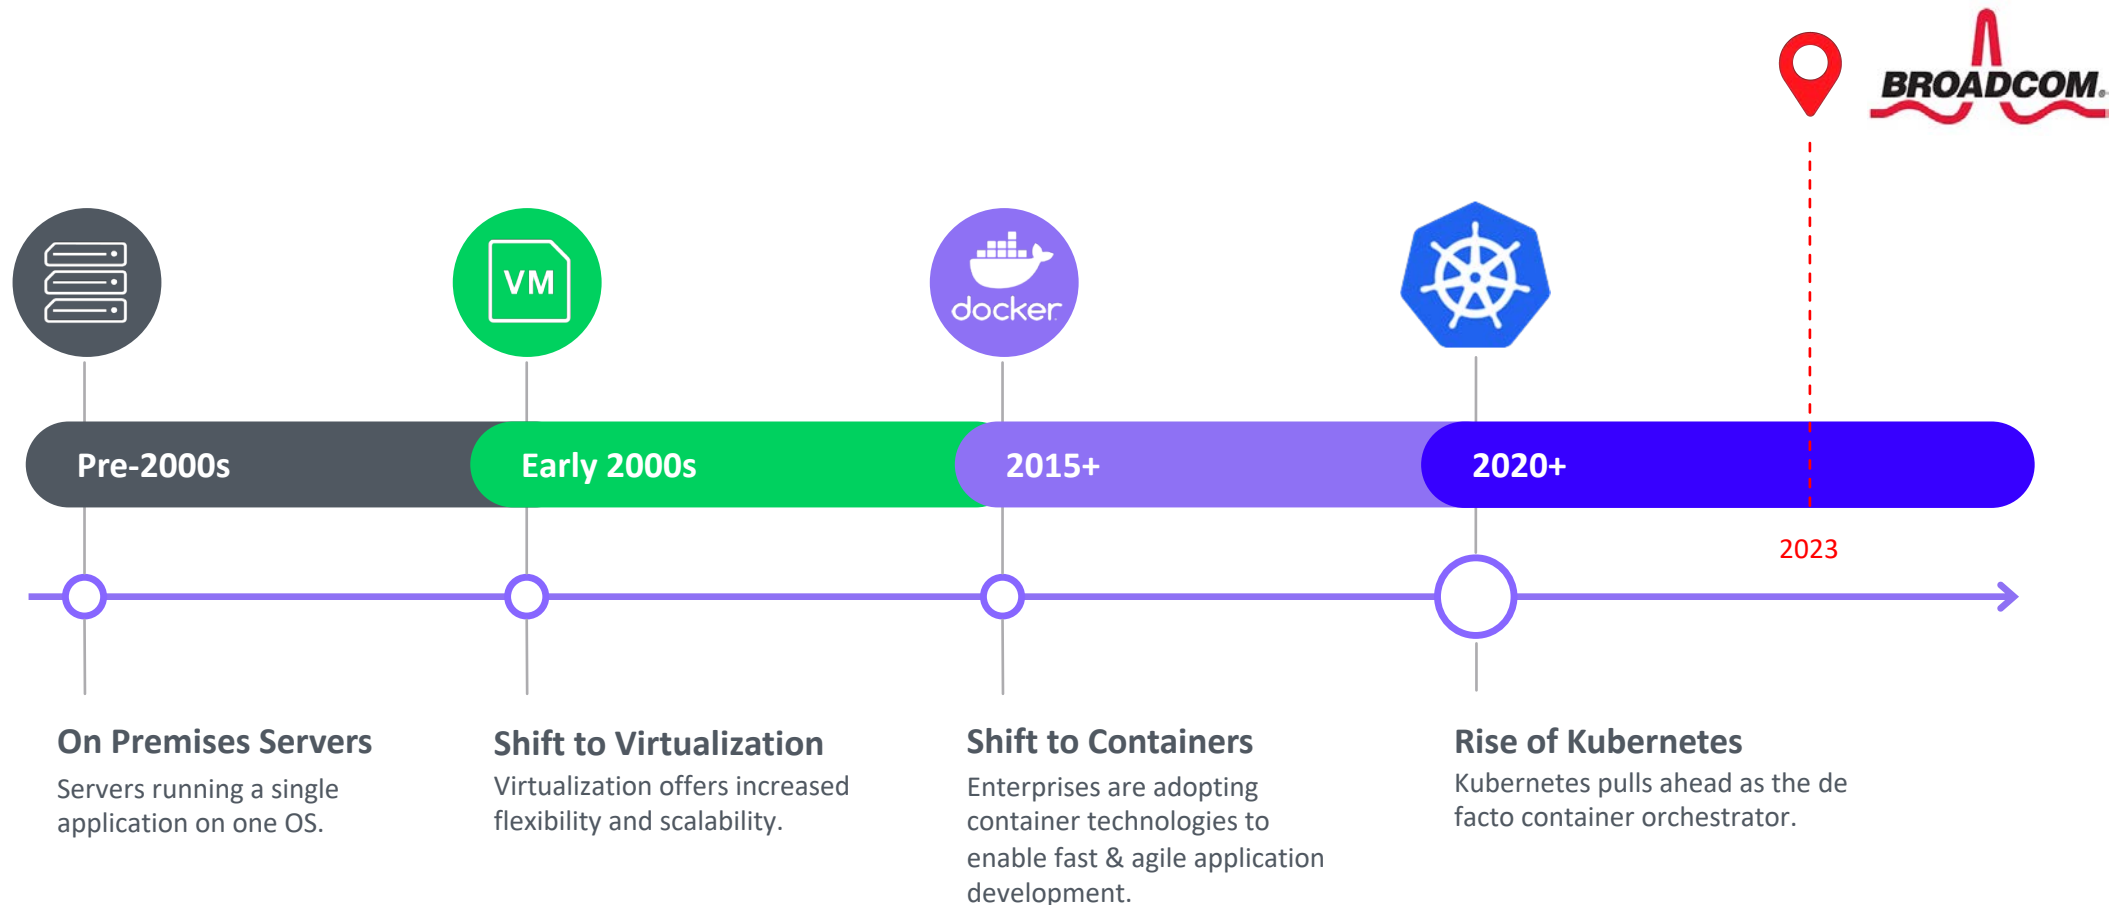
BROADCOM

VM

docker

Pre-2000s

Early 2000s

2015+

2020+

2023

On Premises Servers
Servers running a single application on one OS.

Shift to Virtualization
Virtualization offers increased flexibility and scalability.

Shift to Containers
Enterprises are adopting container technologies to enable fast & agile application development.

Rise of Kubernetes
Kubernetes pulls ahead as the de facto container orchestrator.